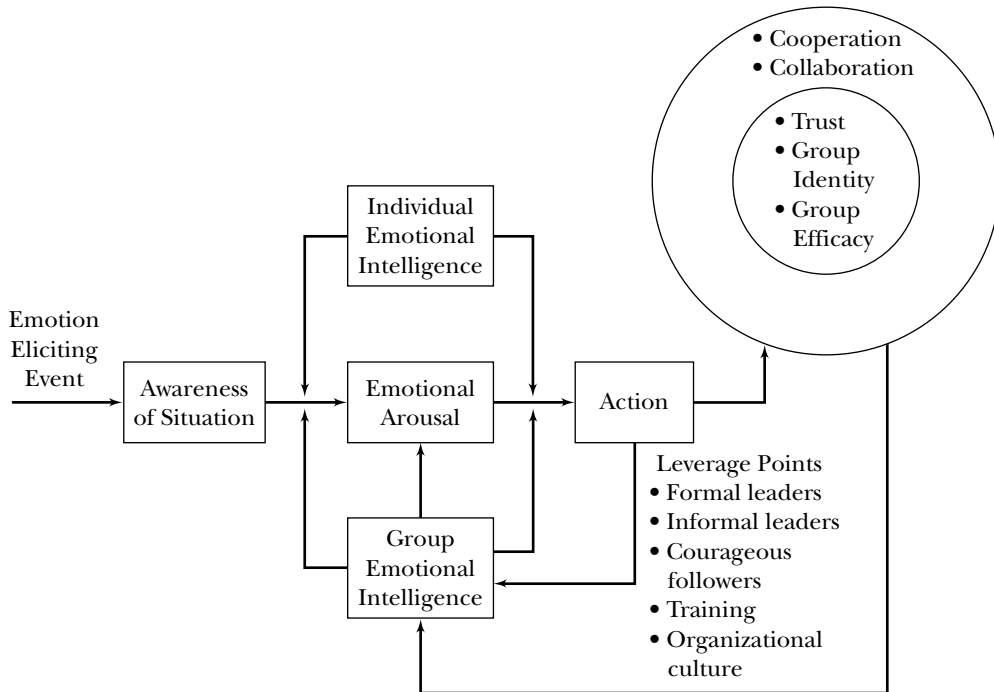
• Cooperation
• Collaboration

• Trust
• Group Identity
• Group Efficacy

Individual Emotional Intelligence

Emotion Eliciting Event

Awareness of Situation

Emotional Arousal

Action

Leverage Points
• Formal leaders
• Informal leaders
• Courageous followers
• Training
• Organizational culture

Group Emotional Intelligence